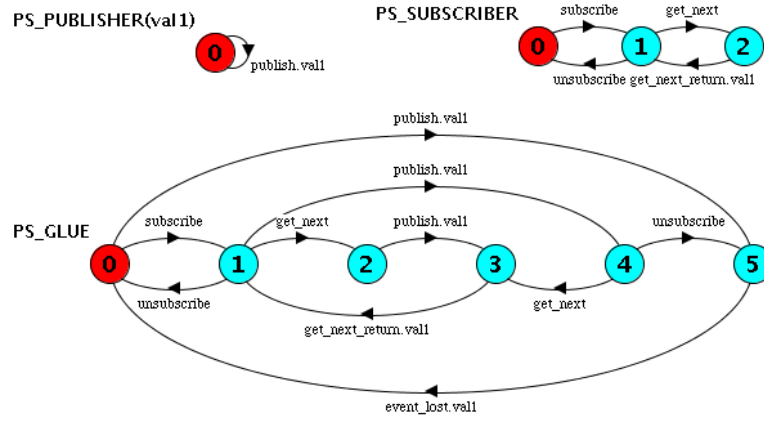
PS_PUBLISHER(val1)

0

publish.val1

PS_SUBSCRIBER

subscribe

get_next

0

1

2

unsubscribe

get_next_return.val1

publish.val1

publish.val1

PS_GLUE

subscribe

get_next

publish.val1

unsubscribe

0

1

2

3

4

5

unsubscribe

get_next

get_next_return.val1

event_lost.val1